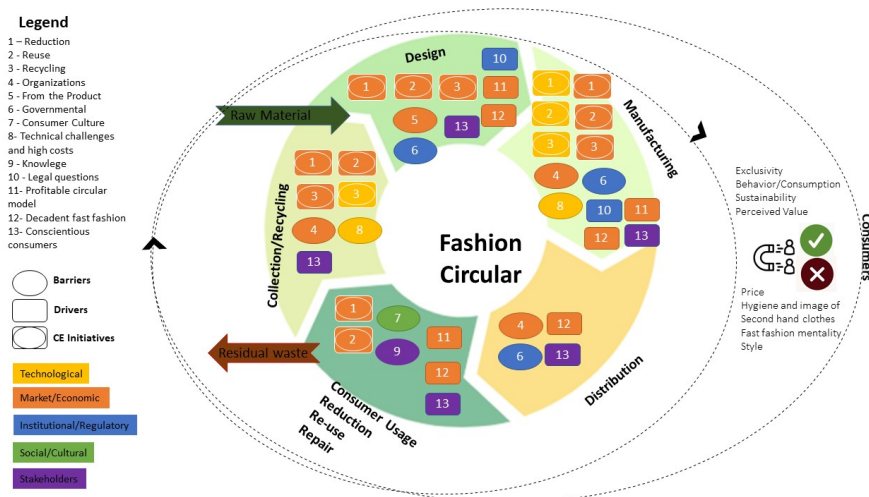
Legend
1 – Reduction
2 - Reuse
3 - Recycling
4 - Organizations
5 - From the Product
6 - Governmental
7 - Consumer Culture
8- Technical challenges and high costs
9 - Knowlege
10 - Legal questions
11- Profitable circular model
12- Decadent fast fashion
13- Conscientious consumers

Barriers
Drivers
CE Initiatives

Technological
Market/Economic
Institutional/Regulatory
Social/Cultural
Stakeholders

Raw Material
Design
1 2 3 10 11 12 5 13 6
Manufacturing
1 1 2 2 3 3 4 6 8 10 11 12 13
Collection/Recycling
1 2 3 3 4 8 13
Fashion Circular
Distribution
4 12 6 13
Consumer Usage
Reduction
Re-use
Repair
1 7 2 9 11 12 13
Residual waste

Exclusivity
Behavior/Consumption
Sustainability
Perceived Value
Price
Hygiene and image of Second hand clothes
Fast fashion mentality
Style
Consumers